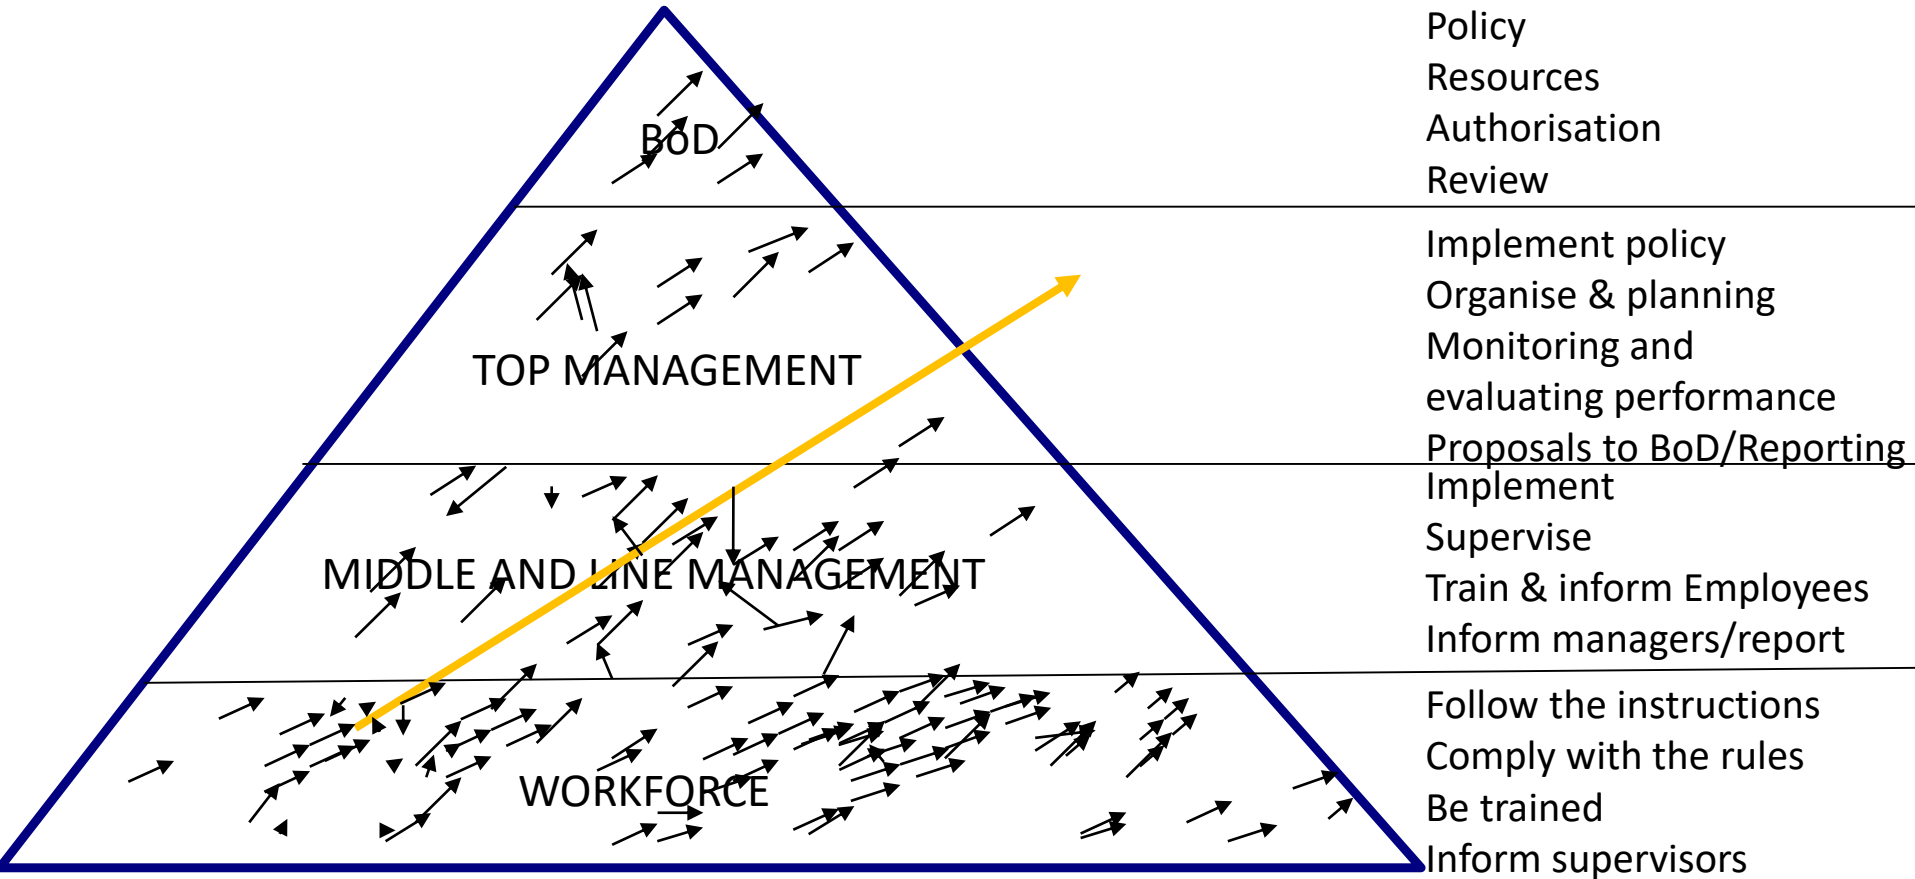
BoD

TOP MANAGEMENT

MIDDLE AND LINE MANAGEMENT

WORKFORCE

Policy
Resources
Authorisation
Review

Implement policy
Organise & planning
Monitoring and evaluating performance
Proposals to BoD/Reporting

Implement
Supervise
Train & inform Employees
Inform managers/report

Follow the instructions
Comply with the rules
Be trained
Inform supervisors